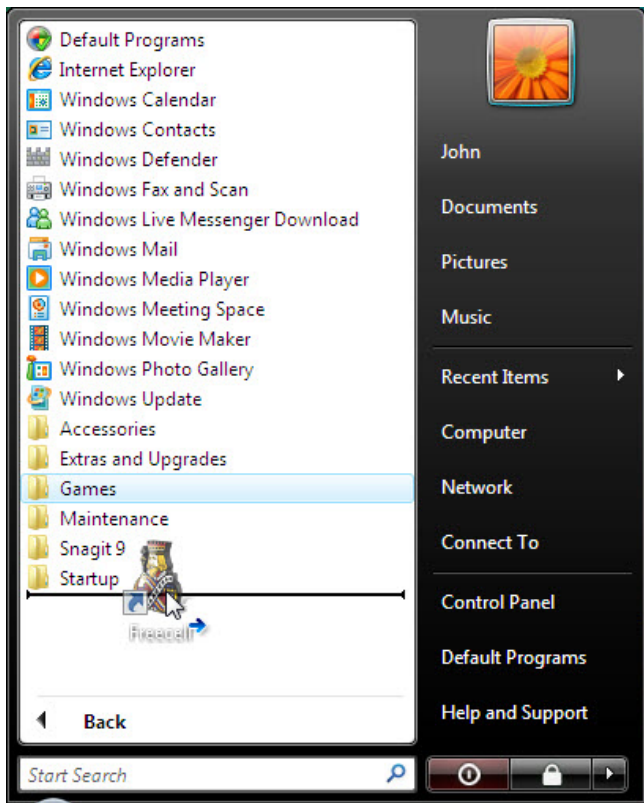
Default Programs
Internet Explorer
Windows Calendar
Windows Contacts
Windows Defender
Windows Fax and Scan
Windows Live Messenger Download
Windows Mail
Windows Media Player
Windows Meeting Space
Windows Movie Maker
Windows Photo Gallery
Windows Update
Accessories
Extras and Upgrades
Games
Maintenance
Snagit 9
Startup
FreeCell

Back

Start Search

John
Documents
Pictures
Music
Recent Items
Computer
Network
Connect To
Control Panel
Default Programs
Help and Support